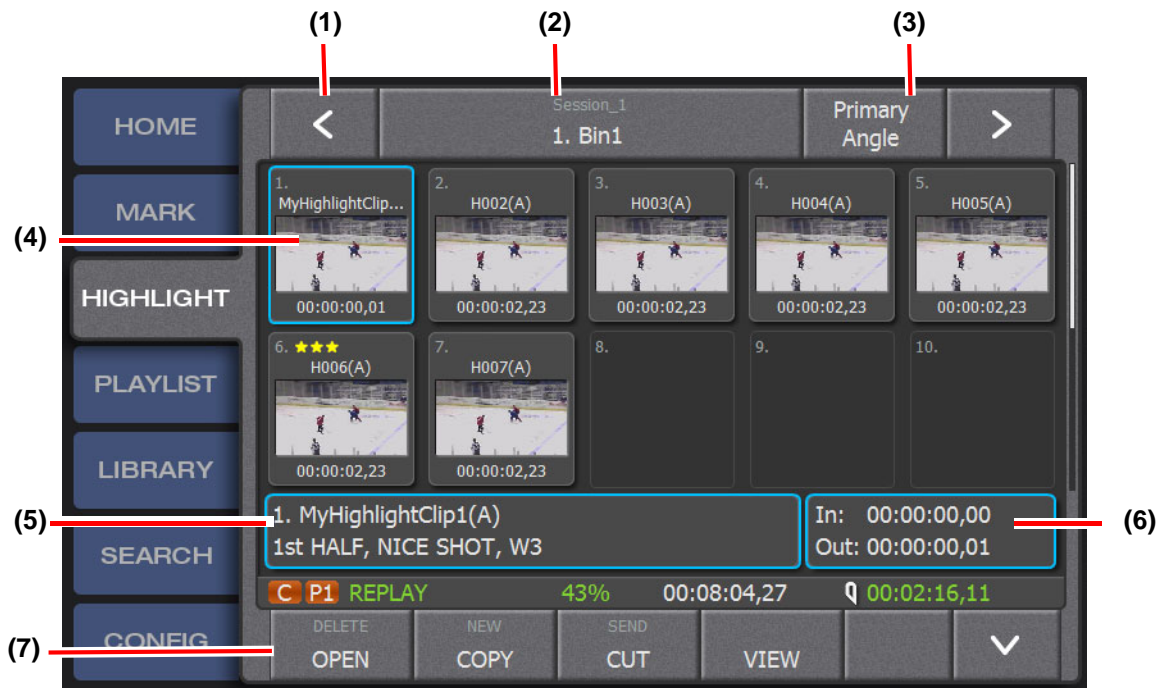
(1) (2) (3)

HOME

MARK

HIGHLIGHT

PLAYLIST

LIBRARY

SEARCH

CONFIG

<

Session_1
1. Bin1

Primary Angle

>

(4)

1. MyHighlightClip...
00:00:00,01

2. H002(A)
00:00:02,23

3. H003(A)
00:00:02,23

4. H004(A)
00:00:02,23

5. H005(A)
00:00:02,23

6. ★★★ H006(A)
00:00:02,23

7. H007(A)
00:00:02,23

8.

9.

10.

(5)

1. MyHighlightClip1(A)
1st HALF, NICE SHOT, W3

In: 00:00:00,00
Out: 00:00:00,01

(6)

C P1 REPLAY 43% 00:08:04,27 00:02:16,11

(7)

DELETE
OPEN

NEW
COPY

SEND
CUT

VIEW

∨